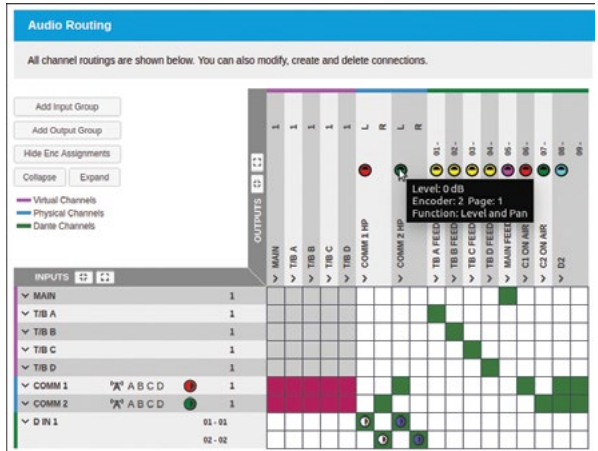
Audio Routing

All channel routings are shown below. You can also modify, create and delete connections.

Add Input Group

Add Output Group

Hide Enc Assignments

Collapse Expand

Virtual Channels
Physical Channels
Dante Channels

OUTPUTS

1 1 1 1 1 L R L R 01 - 02 - 03 - 04 - 05 - 06 - 07 - 08 - 09 -

Level: 0 dB
Encoder: 2 Page: 1
Function: Level and Pan

MAIN
T/B A
T/B B
T/B C
T/B D
COMM 1 HP
COMM 2 HP
TB A FEED
TB B FEED
TB C FEED
TB D FEED
MAIN FEED
C1 ON AIR
C2 ON AIR
D2

INPUTS

MAIN 1
T/B A 1
T/B B 1
T/B C 1
T/B D 1
COMM 1 A B C D 1
COMM 2 A B C D 1
D IN 1 01 - 01
02 - 02